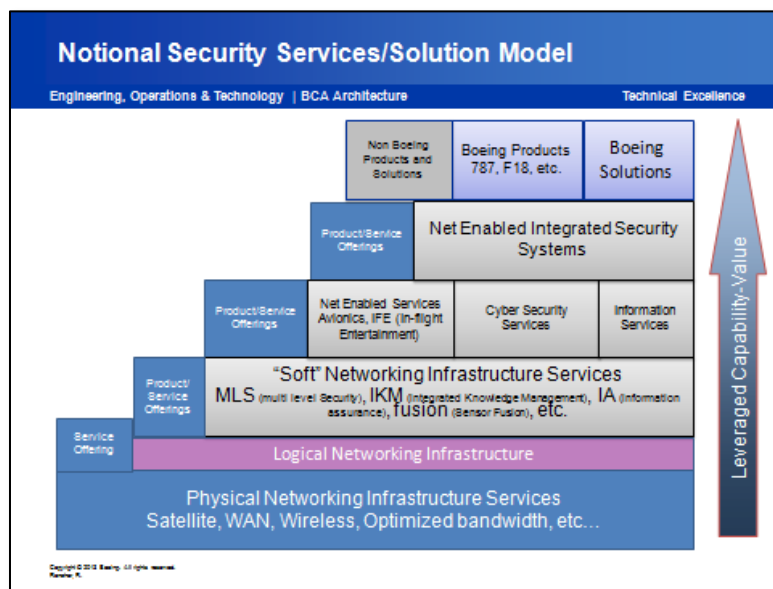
Notional Security Services/Solution Model

Engineering, Operations & Technology | BCA Architecture

Technical Excellence

Non Boeing Products and Solutions

Boeing Products 787, F18, etc.

Boeing Solutions

Product/Service Offerings

Net Enabled Integrated Security Systems

Product/Service Offerings

Net Enabled Services Avionics, IFE (In-flight Entertainment)

Cyber Security Services

Information Services

Product/Service Offerings

"Soft" Networking Infrastructure Services

MLS (multi level Security), IKM (Integrated Knowledge Management), IA (Information assurance), fusion (Sensor Fusion), etc.

Service Offering

Logical Networking Infrastructure

Physical Networking Infrastructure Services
Satellite, WAN, Wireless, Optimized bandwidth, etc...

Leveraged Capability-Value

Copyright © 2013 Boeing. All rights reserved.
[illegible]